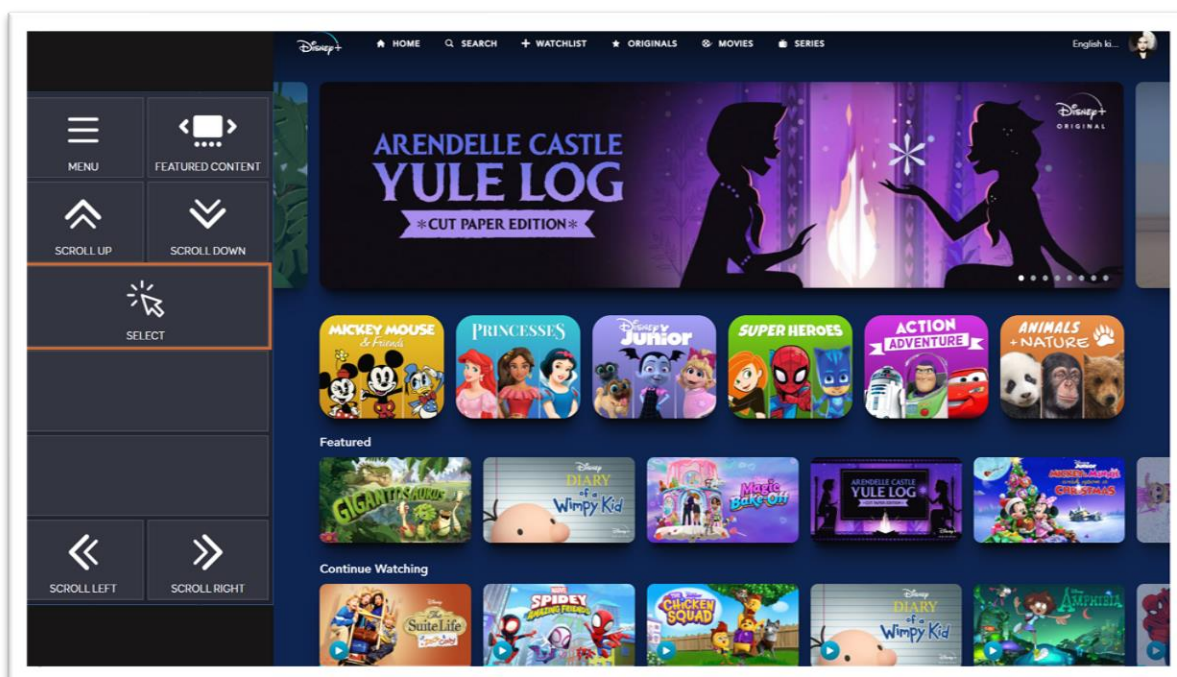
MENU
FEATURED CONTENT
SCROLL UP
SCROLL DOWN
SELECT
SCROLL LEFT
SCROLL RIGHT

Disney+
HOME
SEARCH
WATCHLIST
ORIGINALS
MOVIES
SERIES
English ki...

ARENDELLE CASTLE
YULE LOG
*CUT PAPER EDITION*
Disney+ ORIGINAL

MICKEY MOUSE & friends
PRINCESSES
Disney Junior
SUPER HEROES
ACTION ADVENTURE
ANIMALS + NATURE

Featured
GIGANTOSAURUS
DIARY of a Wimpy Kid
Magic Bake-Off
ARENDELLE CASTLE YULE LOG
Mickey and Minnie Christmas

Continue Watching
The Suite Life
SPIDEY AMAZING FRIENDS
CHICKEN SQUAD
DIARY of a Wimpy Kid
AMPHIBIA